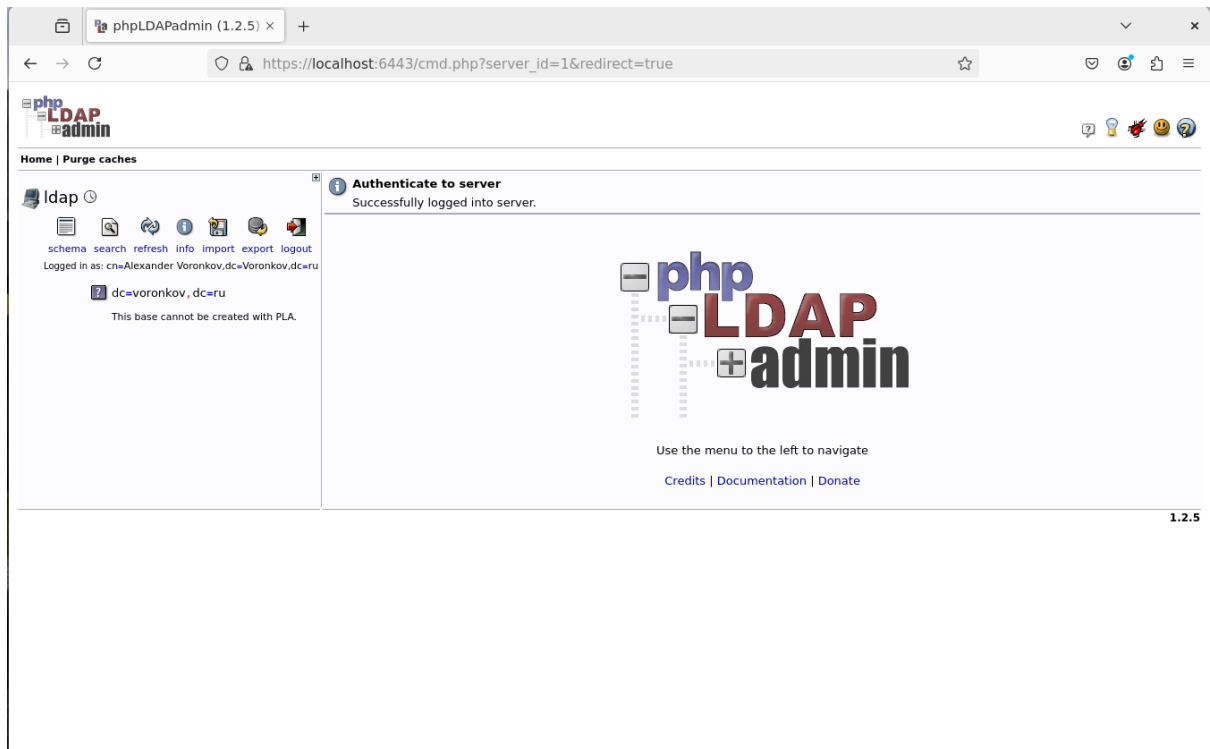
phpLDAPadmin (1.2.5) ×
+
https://localhost:6443/cmd.php?server_id=1&redirect=true

php
LDAP
admin

Home | Purge caches

ldap

schema search refresh info import export logout
Logged in as: cn=Alexander Voronkov,dc=Voronkov,dc=ru

dc=voronkov, dc=ru
This base cannot be created with PLA.

Authenticate to server
Successfully logged into server.

php
LDAP
admin

Use the menu to the left to navigate

Credits | Documentation | Donate

1.2.5